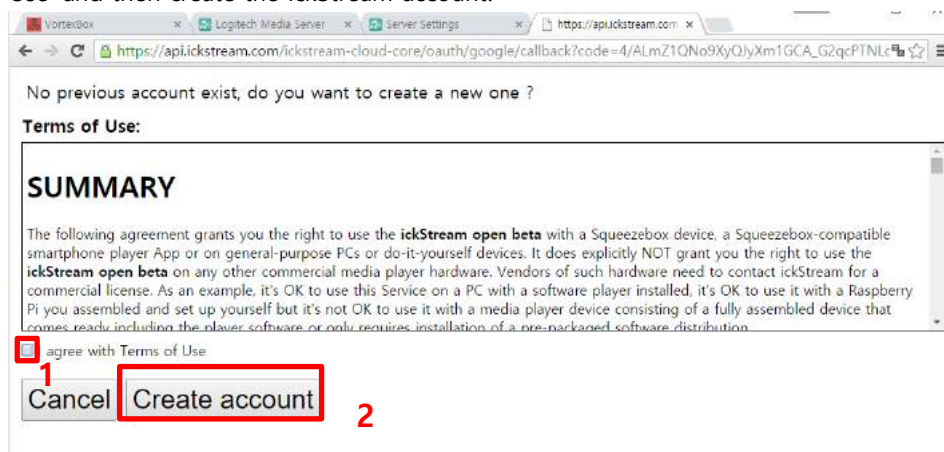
VortexBox × Logitech Media Server × Server Settings × https://api.ickstream.com ×

https://api.ickstream.com/ickstream-cloud-core/oauth/google/callback?code=4/ALmZ1QNo9XyQJyXm1GCA_G2qcPTNLc

No previous account exist, do you want to create a new one ?

Terms of Use:

SUMMARY

The following agreement grants you the right to use the **ickStream open beta** with a Squeezebox device, a Squeezebox-compatible smartphone player App or on general-purpose PCs or do-it-yourself devices. It does explicitly NOT grant you the right to use the **ickStream open beta** on any other commercial media player hardware. Vendors of such hardware need to contact ickStream for a commercial license. As an example, it's OK to use this Service on a PC with a software player installed, it's OK to use it with a Raspberry Pi you assembled and set up yourself but it's not OK to use it with a media player device consisting of a fully assembled device that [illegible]

agree with Terms of Use

1

Cancel Create account

2